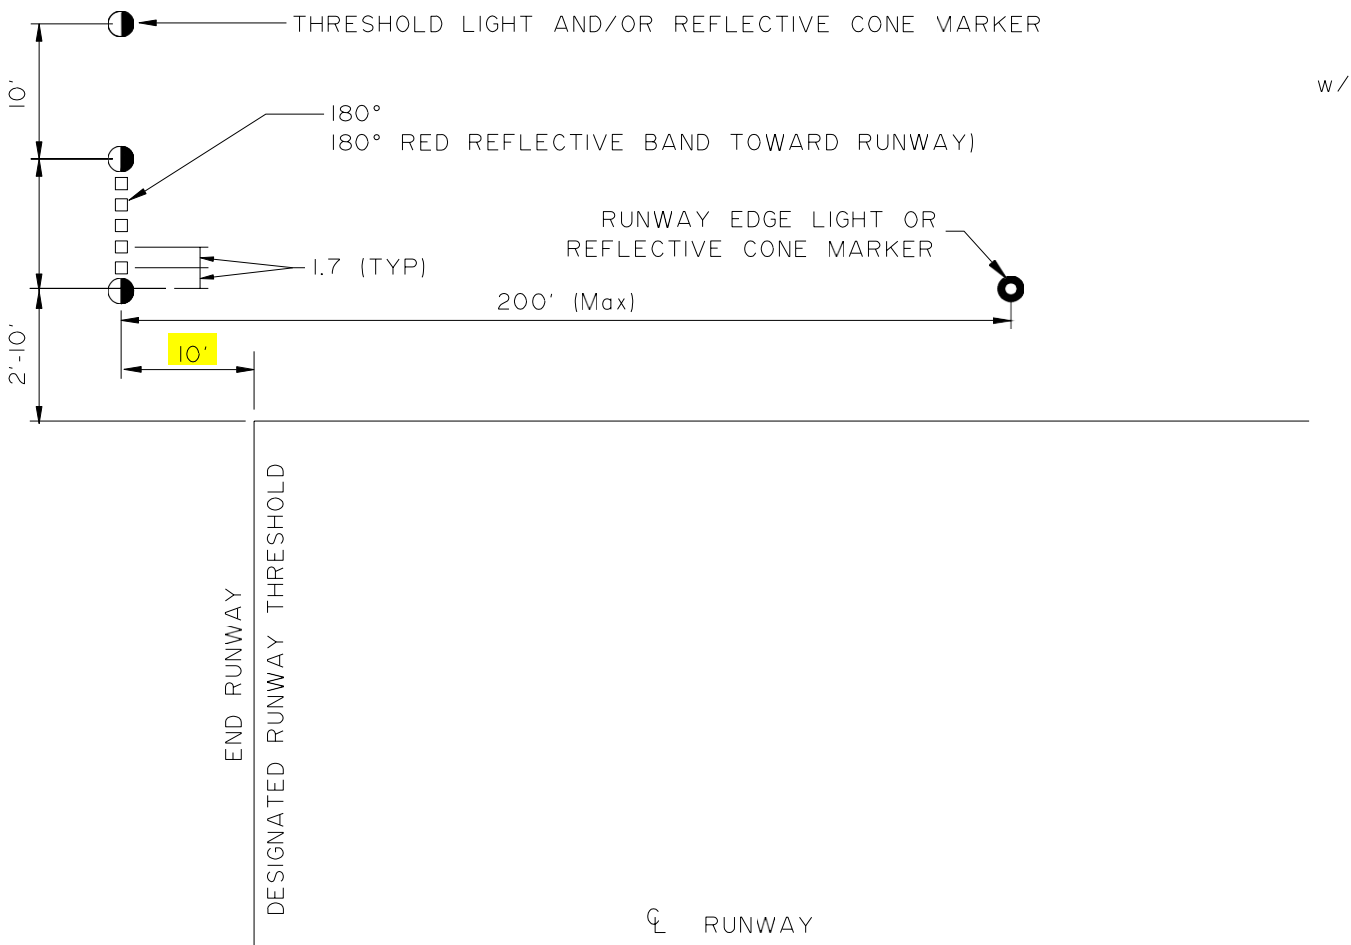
THRESHOLD LIGHT AND/OR REFLECTIVE CONE MARKER

w/

10'

180°
180° RED REFLECTIVE BAND TOWARD RUNWAY)

RUNWAY EDGE LIGHT OR
REFLECTIVE CONE MARKER

1.7 (TYP)

200' (Max)

10'

2'-10'

END RUNWAY

DESIGNATED RUNWAY THRESHOLD

℄ RUNWAY